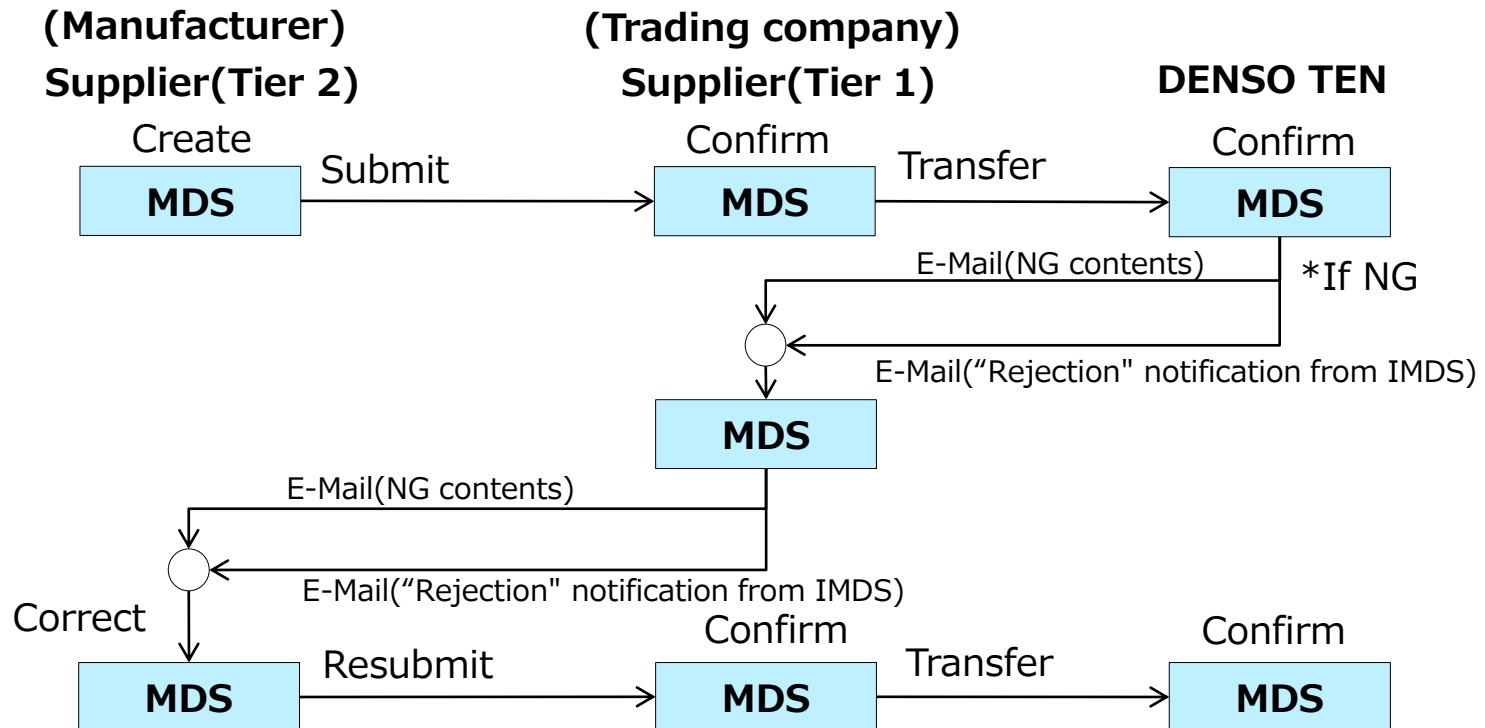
(Manufacturer)
Supplier(Tier 2)

(Trading company)
Supplier(Tier 1)

DENSO TEN

Create
MDS

Submit

Confirm
MDS

Transfer

Confirm
MDS

E-Mail(NG contents)

*If NG

E-Mail(“Rejection" notification from IMDS)

MDS

E-Mail(NG contents)

E-Mail(“Rejection" notification from IMDS)

Correct
MDS

Resubmit

Confirm
MDS

Transfer

Confirm
MDS